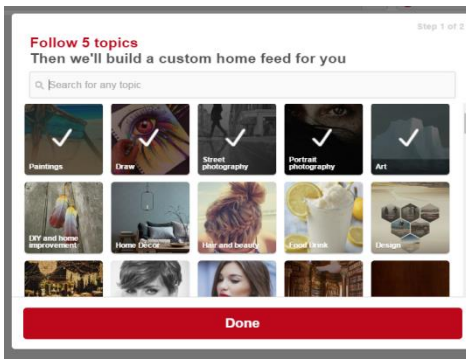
Step 1 of 2

Follow 5 topics
Then we'll build a custom home feed for you

Search for any topic

Paintings
Draw
Street photography
Portrait photography
Art
DIY and home improvement
Home Decor
Hair and beauty
Food Drink
Design

Done